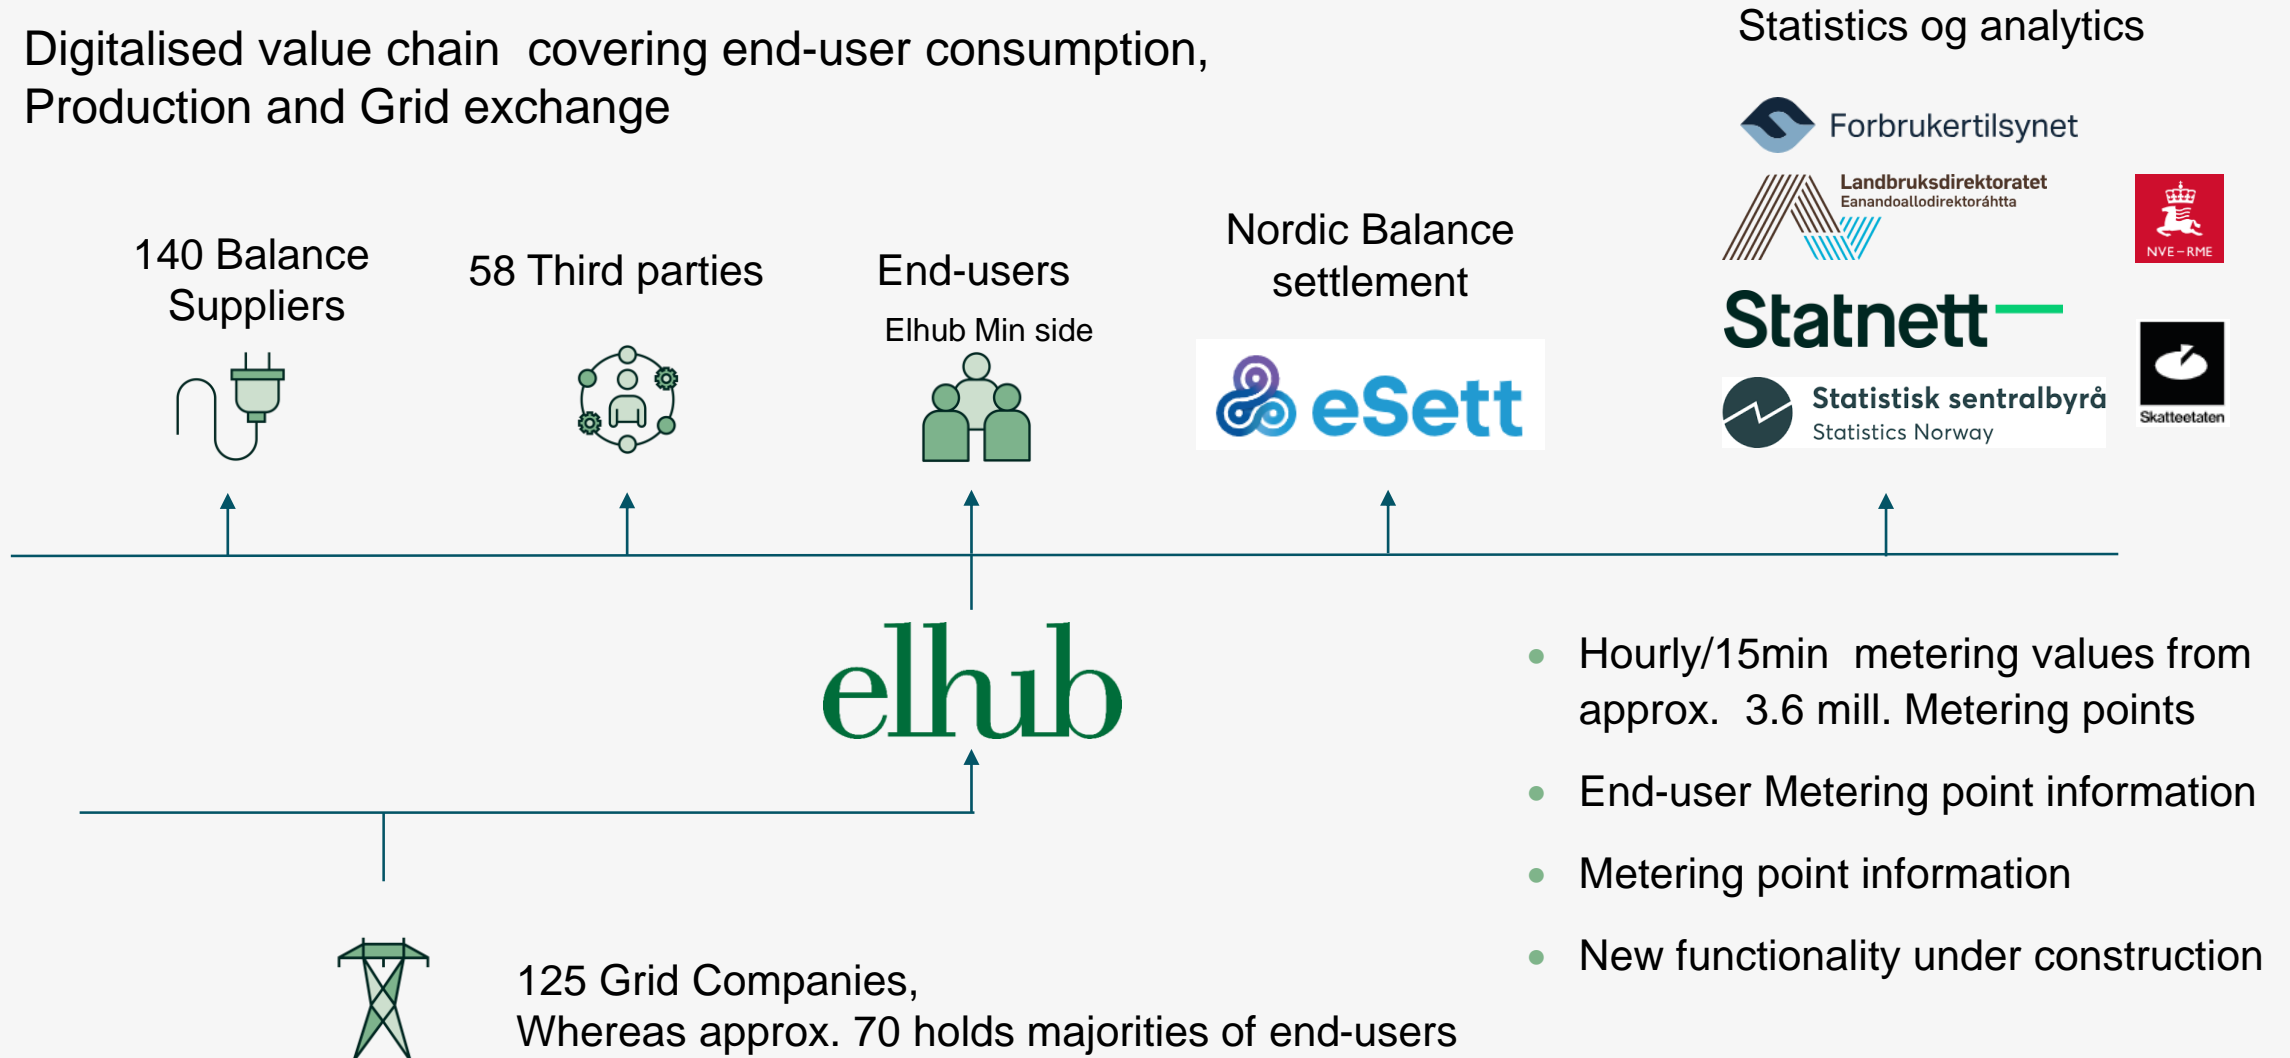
Digitalised value chain covering end-user consumption, Production and Grid exchange

Statistics og analytics

Forbrukertilsynet

Landbruksdirektoratet
Eanandoallodirektoráhtta

NVE – RME

Statnett

Statistisk sentralbyrå
Statistics Norway

Skatteetaten

140 Balance Suppliers

58 Third parties

End-users
Elhub Min side

Nordic Balance settlement

eSett

elhub

Hourly/15min metering values from approx. 3.6 mill. Metering points

End-user Metering point information

Metering point information

New functionality under construction

125 Grid Companies,
Whereas approx. 70 holds majorities of end-users